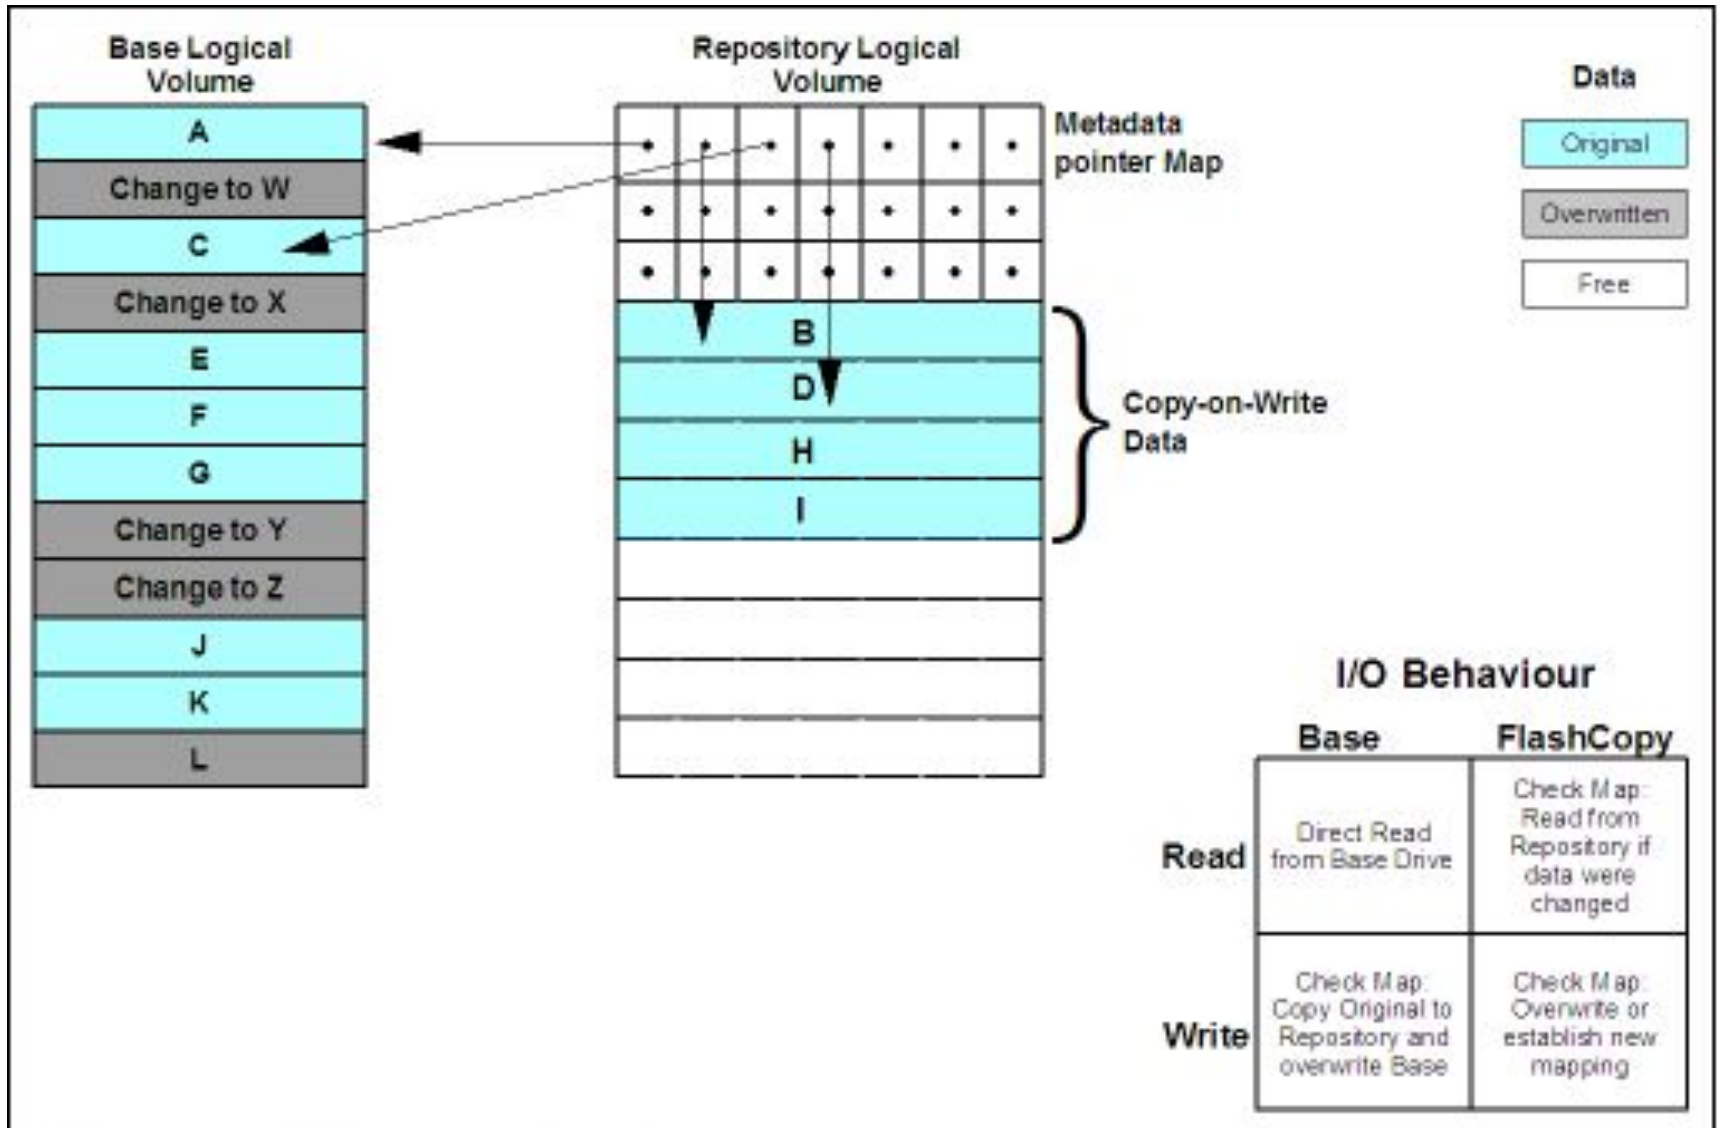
Base Logical Volume

A
Change to W
C
Change to X
E
F
G
Change to Y
Change to Z
J
K
L

Repository Logical Volume

Metadata pointer Map

B
D
H
I

Copy-on-Write Data

Data

Original

Overwritten

Free

I/O Behaviour

| | Base | FlashCopy |
|---|---|---|
| Read | Direct Read from Base Drive | Check Map: Read from Repository if data were changed |
| Write | Check Map: Copy Original to Repository and overwrite Base | Check Map: Overwrite or establish new mapping |